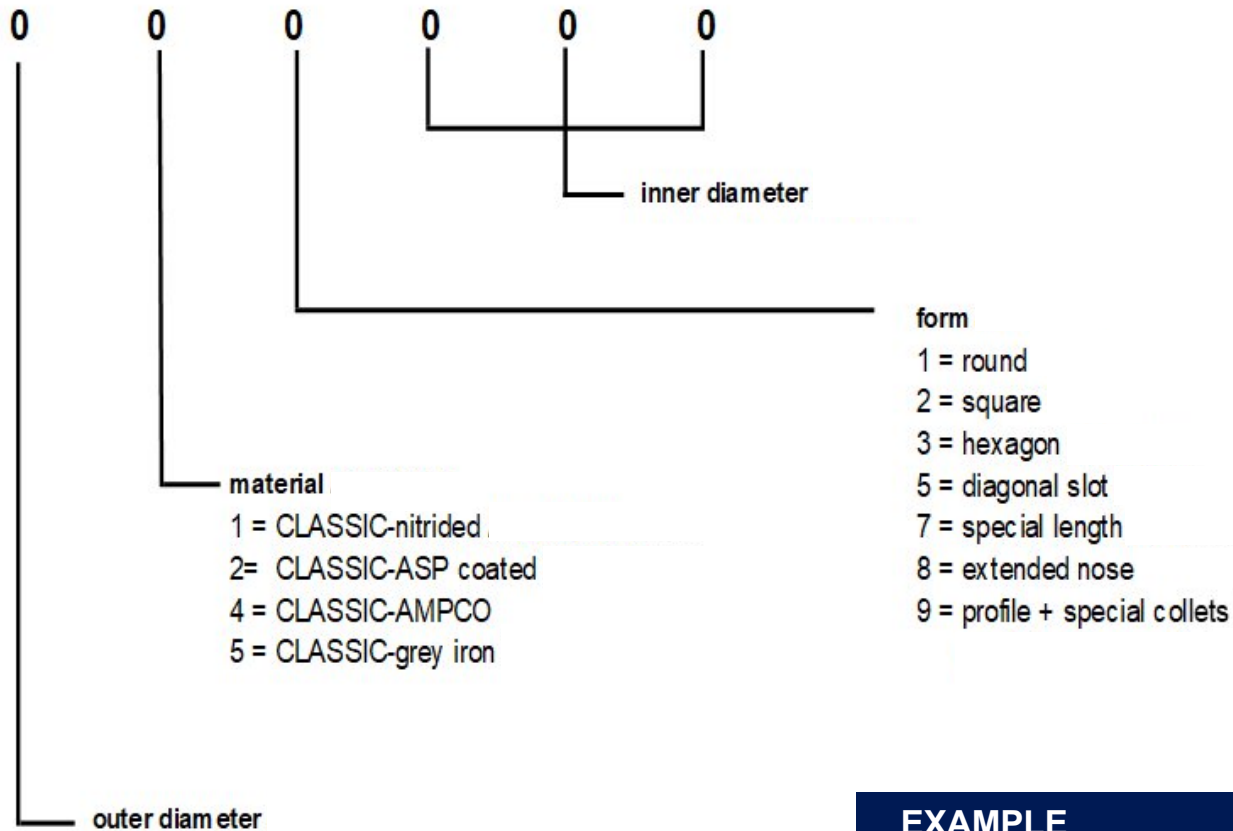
0 0 0 0 0 0

inner diameter

form
1 = round
2 = square
3 = hexagon
5 = diagonal slot
7 = special length
8 = extended nose
9 = profile + special collets

material
1 = CLASSIC-nitrided
2= CLASSIC-ASP coated
4 = CLASSIC-AMPCO
5 = CLASSIC-grey iron

outer diameter

EXAMPLE